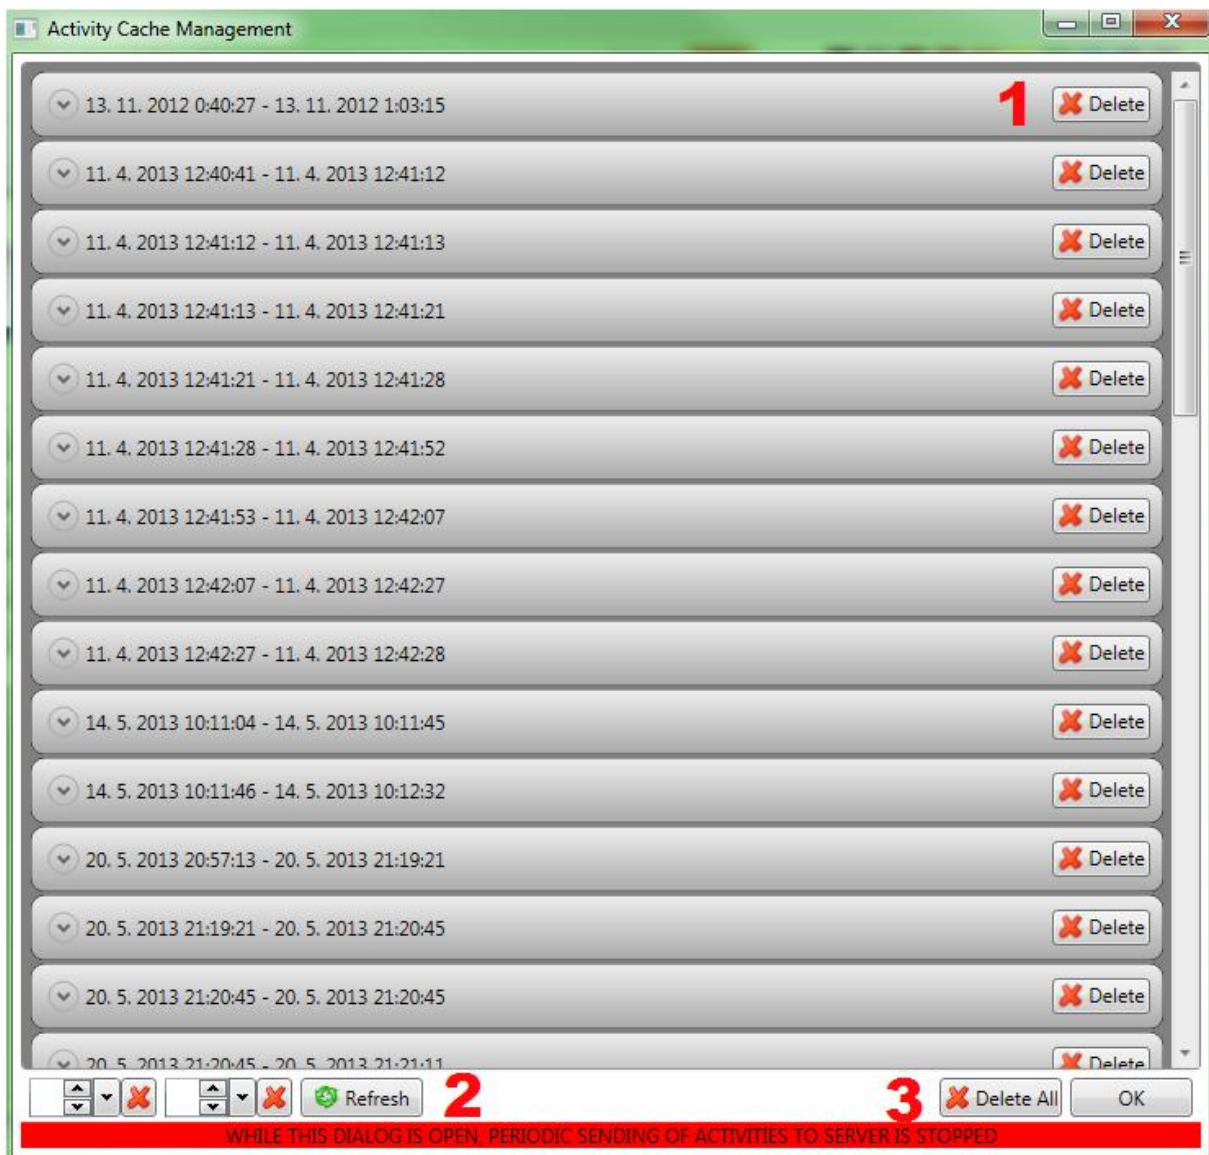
Activity Cache Management

13. 11. 2012 0:40:27 - 13. 11. 2012 1:03:15 1 Delete

11. 4. 2013 12:40:41 - 11. 4. 2013 12:41:12 Delete

11. 4. 2013 12:41:12 - 11. 4. 2013 12:41:13 Delete

11. 4. 2013 12:41:13 - 11. 4. 2013 12:41:21 Delete

11. 4. 2013 12:41:21 - 11. 4. 2013 12:41:28 Delete

11. 4. 2013 12:41:28 - 11. 4. 2013 12:41:52 Delete

11. 4. 2013 12:41:53 - 11. 4. 2013 12:42:07 Delete

11. 4. 2013 12:42:07 - 11. 4. 2013 12:42:27 Delete

11. 4. 2013 12:42:27 - 11. 4. 2013 12:42:28 Delete

14. 5. 2013 10:11:04 - 14. 5. 2013 10:11:45 Delete

14. 5. 2013 10:11:46 - 14. 5. 2013 10:12:32 Delete

20. 5. 2013 20:57:13 - 20. 5. 2013 21:19:21 Delete

20. 5. 2013 21:19:21 - 20. 5. 2013 21:20:45 Delete

20. 5. 2013 21:20:45 - 20. 5. 2013 21:20:45 Delete

20. 5. 2013 21:20:45 - 20. 5. 2013 21:21:11 Delete

Refresh 2 3 Delete All OK

WHILE THIS DIALOG IS OPEN, PERIODIC SENDING OF ACTIVITIES TO SERVER IS STOPPED